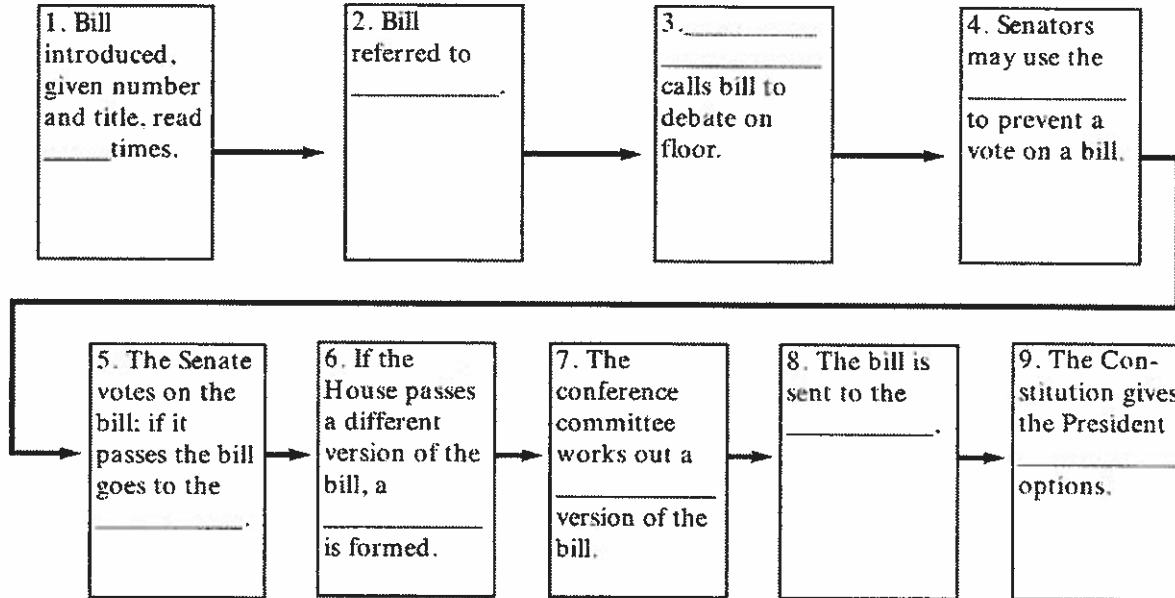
1. Bill introduced, given number and title, read _____ times.

2. Bill referred to ___________.

3. ___________ calls bill to debate on floor.

4. Senators may use the ___________ to prevent a vote on a bill.

5. The Senate votes on the bill: if it passes the bill goes to the ___________.

6. If the House passes a different version of the bill, a ___________ is formed.

7. The conference committee works out a ___________ version of the bill.

8. The bill is sent to the ___________.

9. The Constitution gives the President ___________ options.